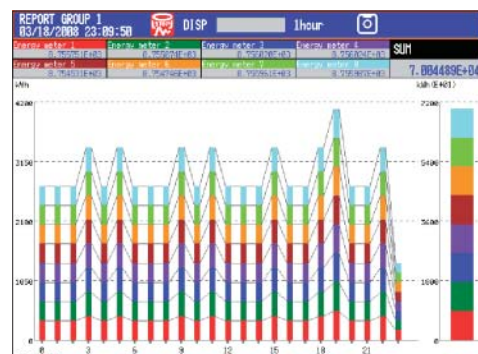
REPORT GROUP 1
03/18/2008 23:09:50
DISP
1hour

Energy meter 1
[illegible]
Energy meter 2
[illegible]
Energy meter 3
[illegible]
Energy meter 4
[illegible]
SUM

Energy meter 5
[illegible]
Energy meter 6
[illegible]
Energy meter 7
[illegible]
Energy meter 8
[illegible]
7.004489E+04

kWh
kWh (E+01)

4200
3150
2100
1050
0

7200
5400
3600
1800
0

0
3
6
9
12
15
18
21